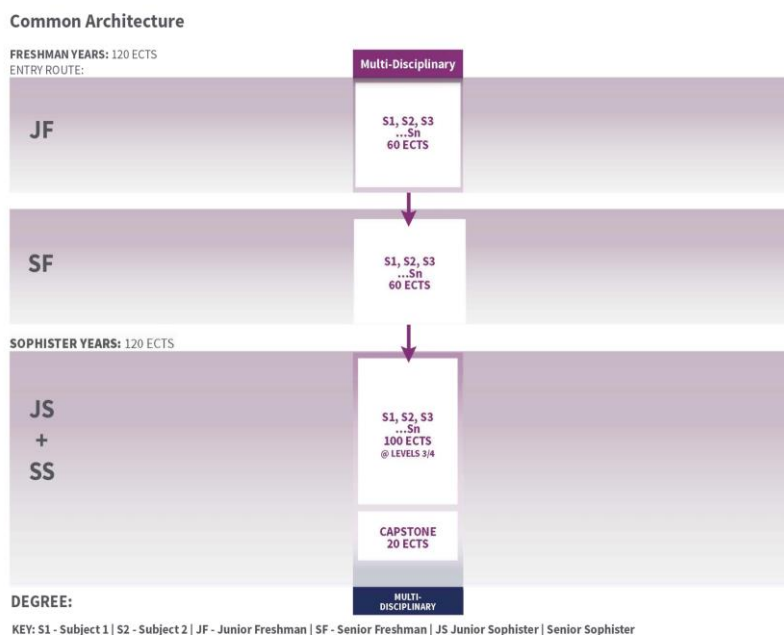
Common Architecture

FRESHMAN YEARS: 120 ECTS
ENTRY ROUTE:

Multi-Disciplinary

JF

S1, S2, S3
...Sn
60 ECTS

SF

S1, S2, S3
...Sn
60 ECTS

SOPHISTER YEARS: 120 ECTS

JS
+
SS

S1, S2, S3
...Sn
100 ECTS
@ LEVELS 3/4

CAPSTONE
20 ECTS

DEGREE:

MULTI-DISCIPLINARY

KEY: S1 - Subject 1 | S2 - Subject 2 | JF - Junior Freshman | SF - Senior Freshman | JS Junior Sophister | Senior Sophister